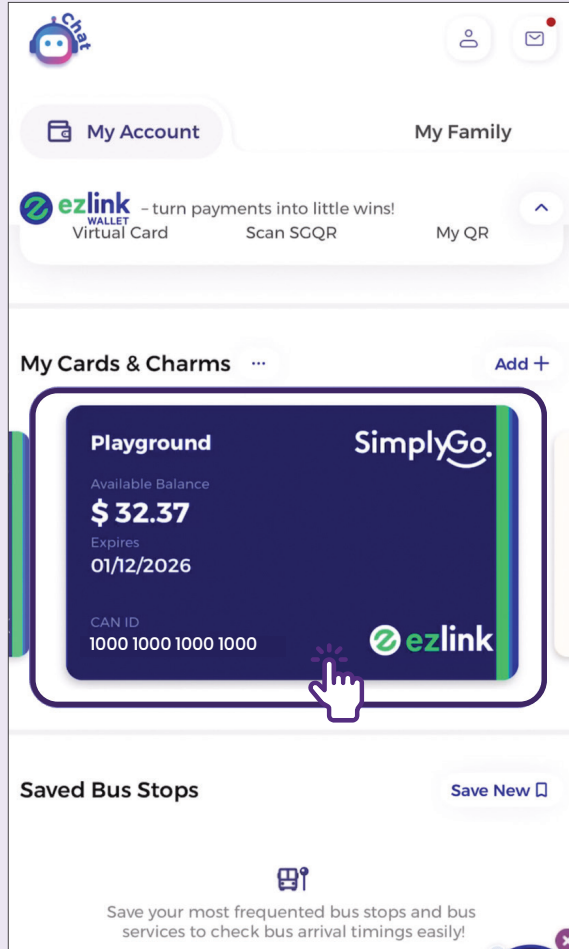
Chat

My Account

My Family

ezlink WALLET – turn payments into little wins!

Virtual Card

Scan SGQR

My QR

My Cards & Charms ···

Add +

Playground

SimplyGo

Available Balance

$ 32.37

Expires

01/12/2026

CAN ID

1000 1000 1000 1000

ezlink

Saved Bus Stops

Save New

Save your most frequented bus stops and bus services to check bus arrival timings easily!